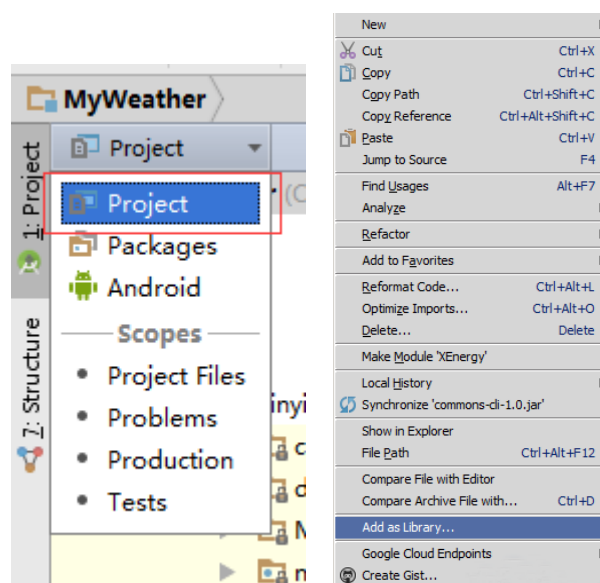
MyWeather

1: Project

2: Structure

Project

Project
Packages
Android
Scopes
Project Files
Problems
Production
Tests

(C
inyi
c
d
M
n

New
Cut Ctrl+X
Copy Ctrl+C
Copy Path Ctrl+Shift+C
Copy Reference Ctrl+Alt+Shift+C
Paste Ctrl+V
Jump to Source F4
Find Usages Alt+F7
Analyze
Refactor
Add to Favorites
Reformat Code... Ctrl+Alt+L
Optimize Imports... Ctrl+Alt+O
Delete... Delete
Make Module 'XEnergy'
Local History
Synchronize 'commons-cli-1.0.jar'
Show in Explorer
File Path Ctrl+Alt+F12
Compare File with Editor
Compare Archive File with... Ctrl+D
Add as Library...
Google Cloud Endpoints
Create Gist...